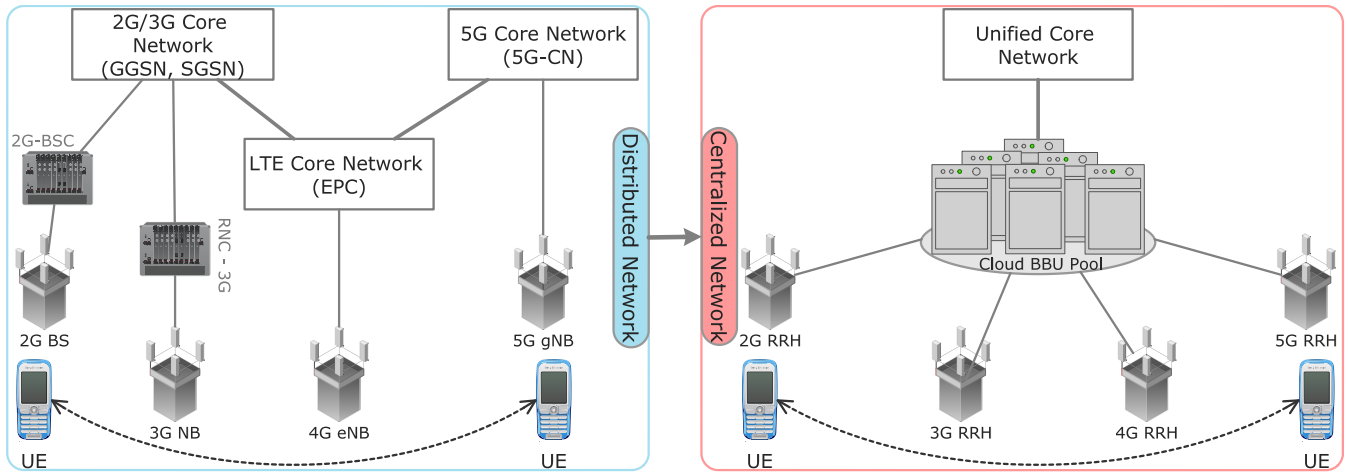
2G/3G Core Network (GGSN, SGSN)

5G Core Network (5G-CN)

2G-BSC

LTE Core Network (EPC)

RNC - 3G

2G BS

3G NB

4G eNB

5G gNB

UE

UE

Distributed Network

Centralized Network

Unified Core Network

Cloud BBU Pool

2G RRH

3G RRH

4G RRH

5G RRH

UE

UE